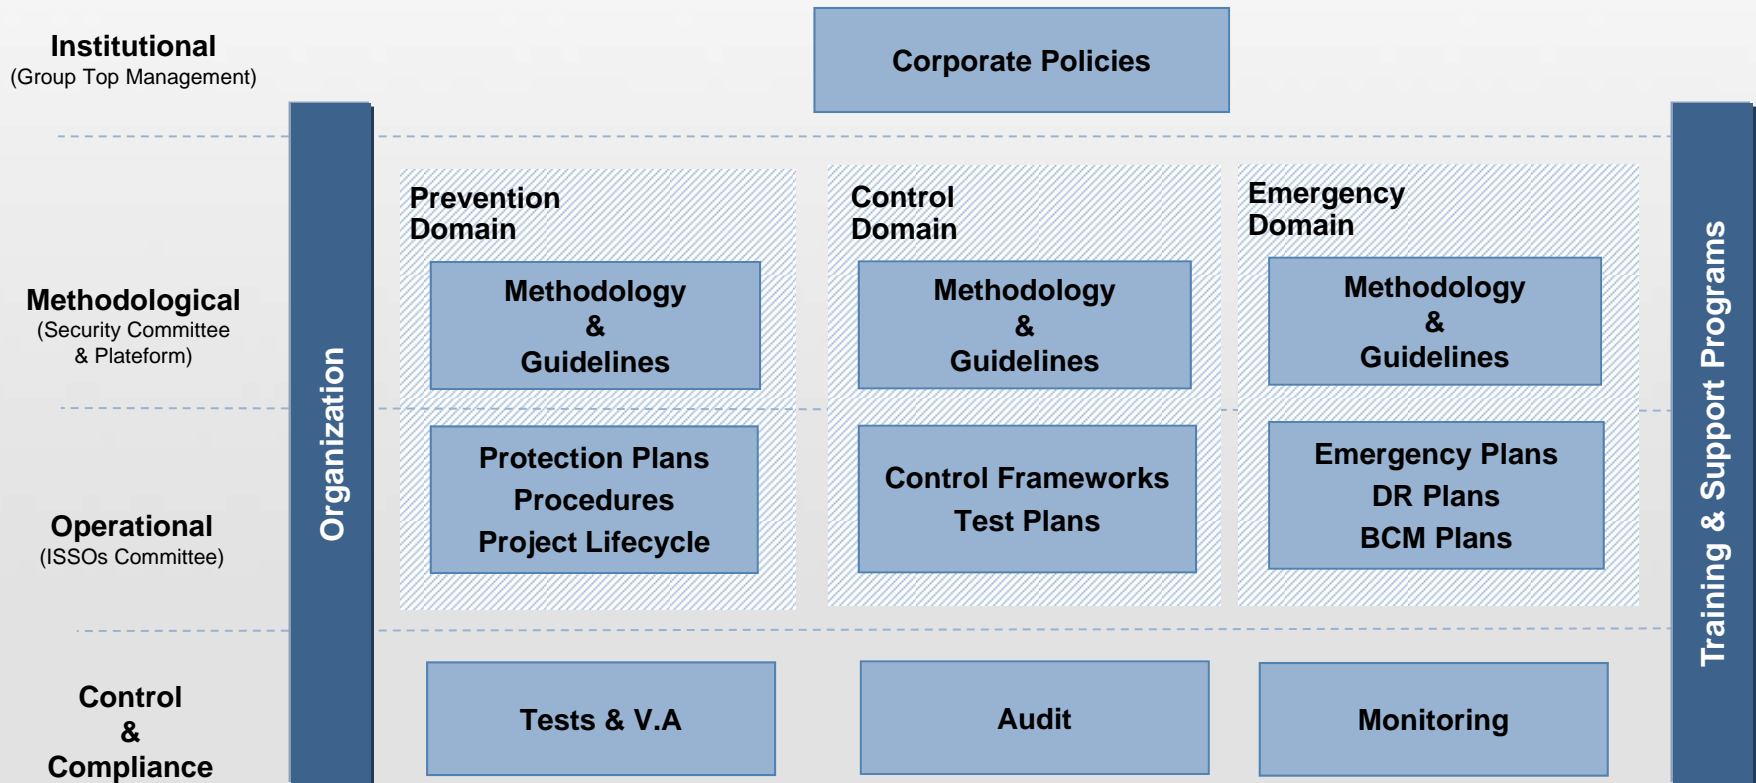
Institutional
(Group Top Management)

Corporate Policies

Organization

Training & Support Programs

Methodological
(Security Committee & Plateform)

Prevention Domain

Methodology & Guidelines

Control Domain

Methodology & Guidelines

Emergency Domain

Methodology & Guidelines

Operational
(ISSOs Committee)

Protection Plans
Procedures
Project Lifecycle

Control Frameworks
Test Plans

Emergency Plans
DR Plans
BCM Plans

Control & Compliance

Tests & V.A

Audit

Monitoring